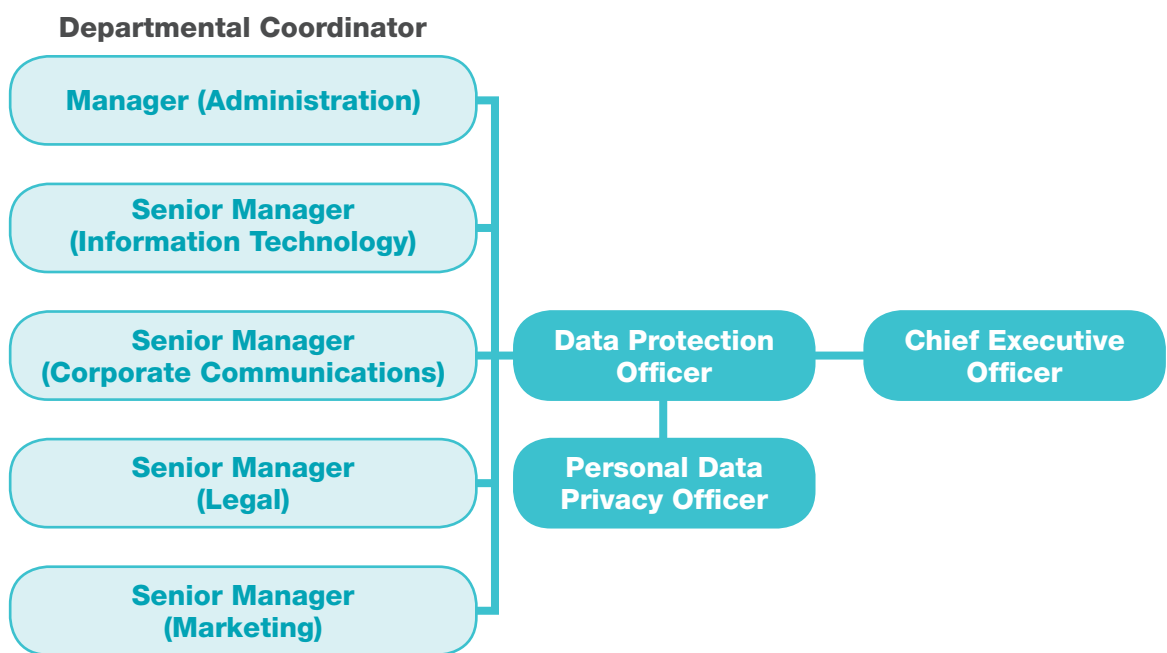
Departmental Coordinator

Manager (Administration)

Senior Manager (Information Technology)

Senior Manager (Corporate Communications)

Senior Manager (Legal)

Senior Manager (Marketing)

Data Protection Officer

Chief Executive Officer

Personal Data Privacy Officer